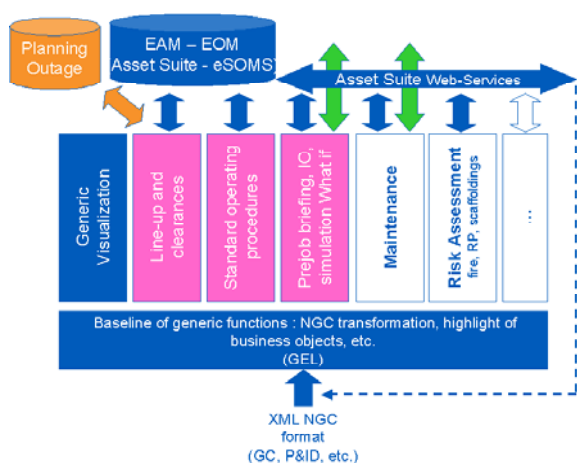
Planning Outage

EAM – EOM
Asset Suite - eSOMS

Asset Suite Web-Services

Generic Visualization

Line-up and clearances

Standard operating procedures

Prejob briefing, IO, simulation What if

Maintenance

Risk Assessment
fire, RP, scaffoldings

...

Baseline of generic functions : NGC transformation, highlight of business objects, etc.
(GEL)

XML NGC format
(GC, P&ID, etc.)